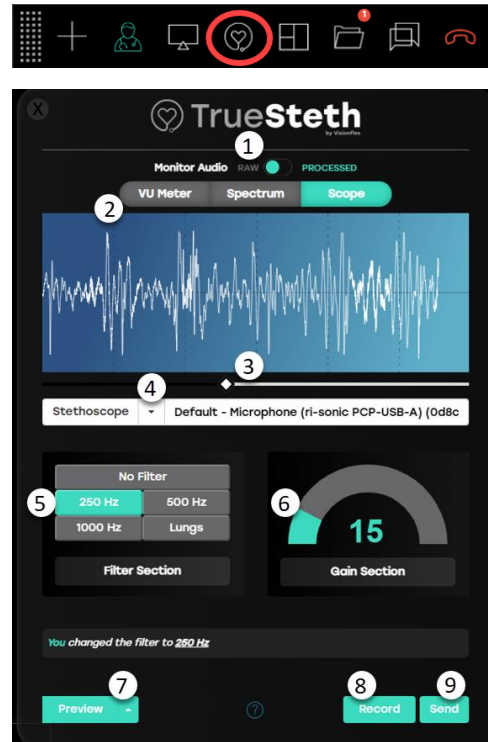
1

X

TrueSteth by Visionflex

Monitor Audio RAW PROCESSED

VU Meter Spectrum Scope

2

3

4

Stethoscope Default - Microphone (ri-sonic PCP-USB-A) (0d8c

No Filter

5

250 Hz 500 Hz

1000 Hz Lungs

Filter Section

6

15

Gain Section

You changed the filter to 250 Hz

7

Preview

?

8

Record

9

Send